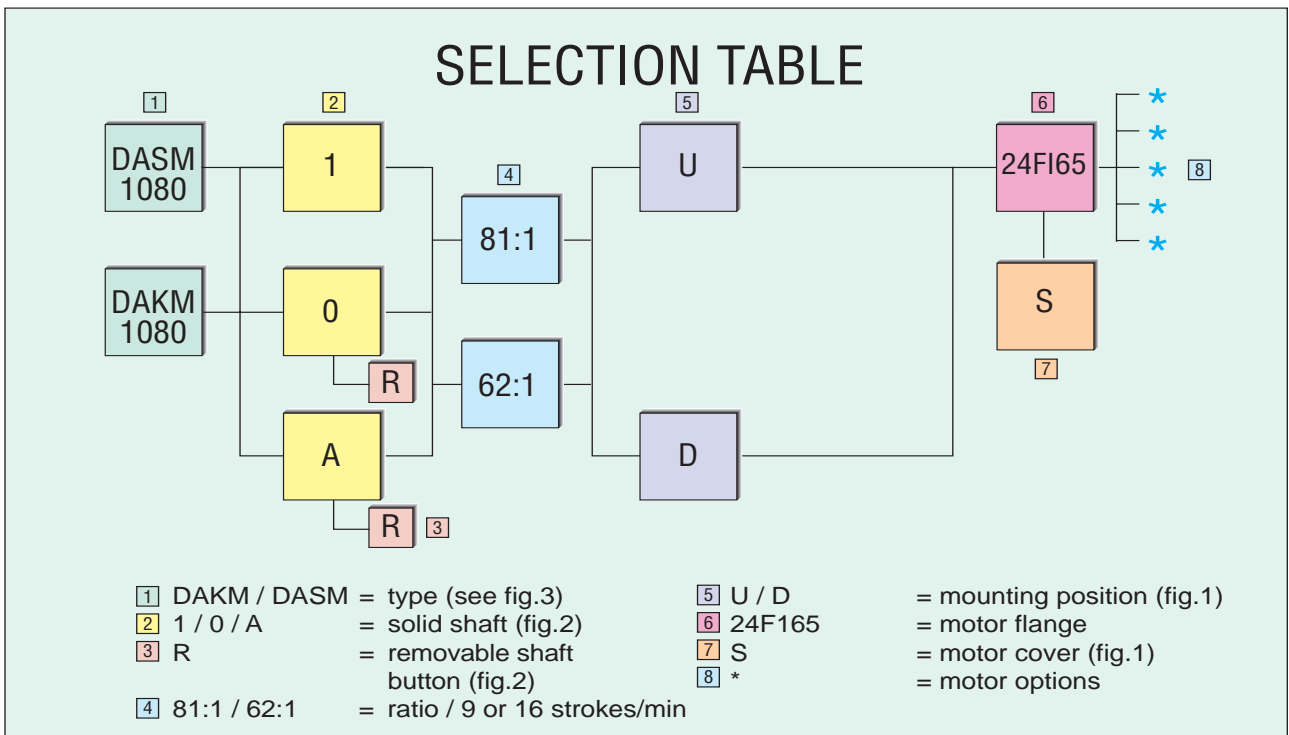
SELECTION TABLE

1 DASM 1080

DAKM 1080

2 1

0

R

A

R 3

4 81:1

62:1

5 U

D

6 24FI65

*
*
* 8
*
*

S

7

1 DAKM / DASM = type (see fig.3)
2 1 / 0 / A = solid shaft (fig.2)
3 R = removable shaft button (fig.2)
4 81:1 / 62:1 = ratio / 9 or 16 strokes/min

5 U / D = mounting position (fig.1)
6 24F165 = motor flange
7 S = motor cover (fig.1)
8 * = motor options